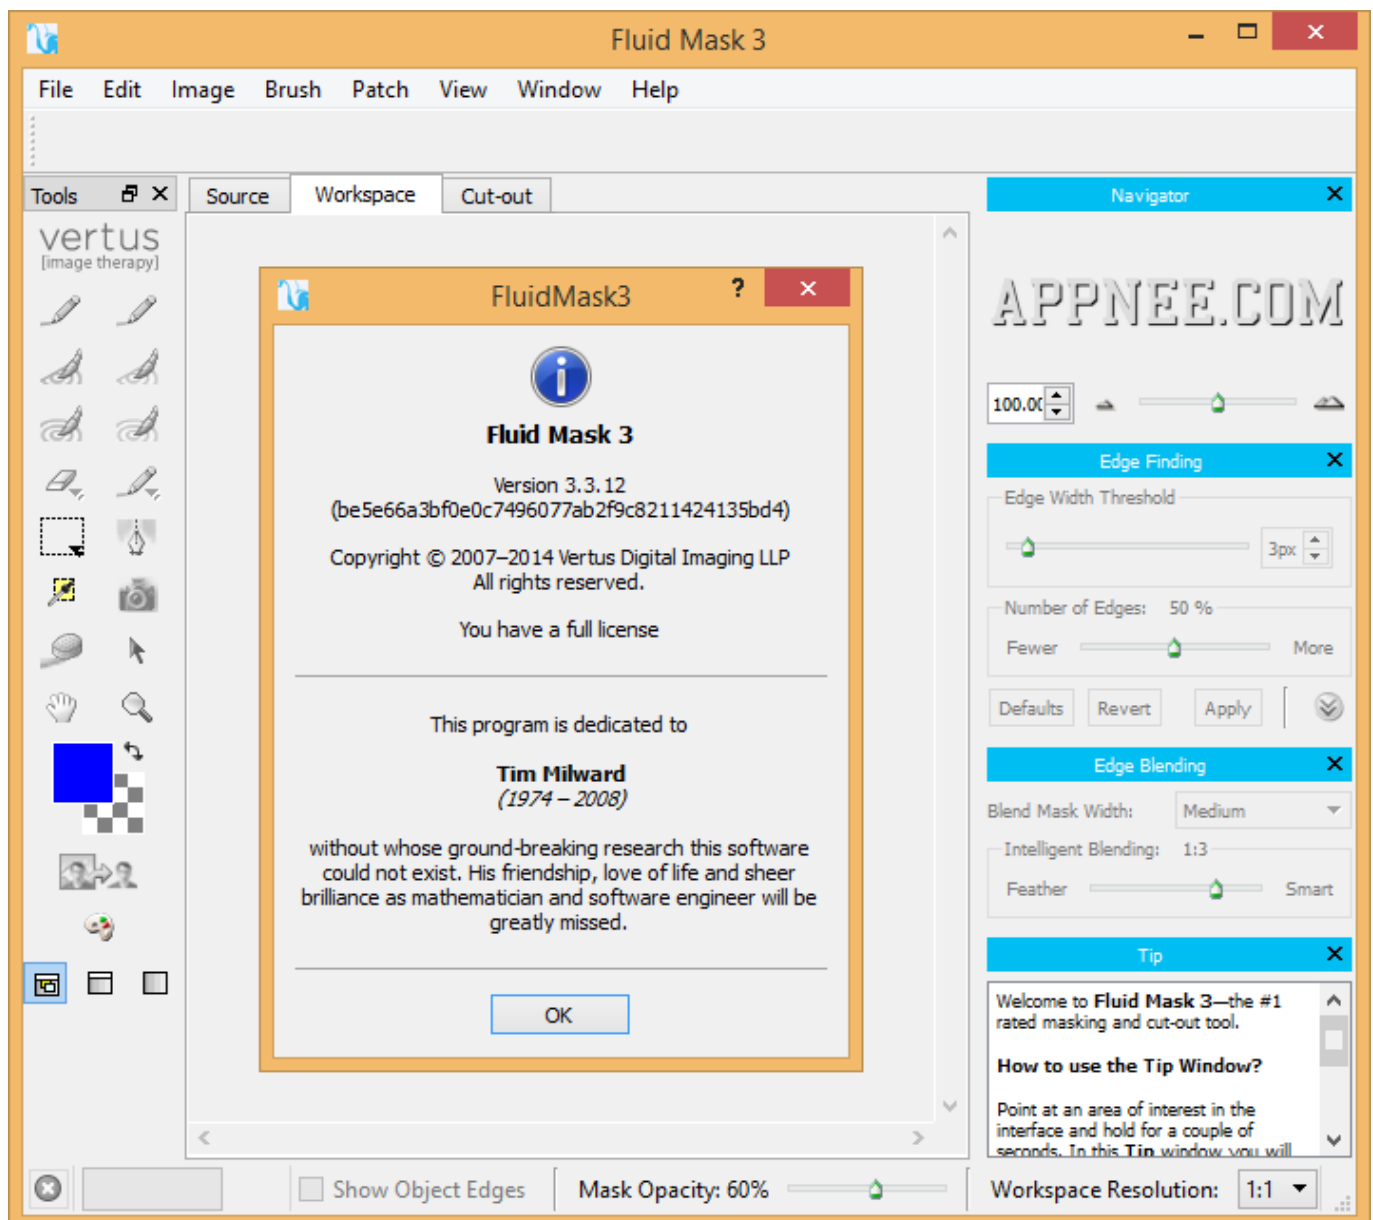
Fluid Mask 3

File Edit Image Brush Patch View Window Help

Tools

vertus
[image therapy]

Source Workspace Cut-out

FluidMask3 ?

Fluid Mask 3

Version 3.3.12
(be5e66a3bf0e0c7496077ab2f9c8211424135bd4)

Copyright © 2007–2014 Vertus Digital Imaging LLP
All rights reserved.

You have a full license

This program is dedicated to

Tim Milward
(1974 – 2008)

without whose ground-breaking research this software could not exist. His friendship, love of life and sheer brilliance as mathematician and software engineer will be greatly missed.

OK

Navigator

APPNEE.COM

100.0(

Edge Finding

Edge Width Threshold

3px

Number of Edges: 50 %

Fewer More

Defaults Revert Apply

Edge Blending

Blend Mask Width: Medium

Intelligent Blending: 1:3

Feather Smart

Tip

Welcome to Fluid Mask 3—the #1 rated masking and cut-out tool.

How to use the Tip Window?

Point at an area of interest in the interface and hold for a couple of seconds. In this Tip window you will

Show Object Edges Mask Opacity: 60% Workspace Resolution: 1:1